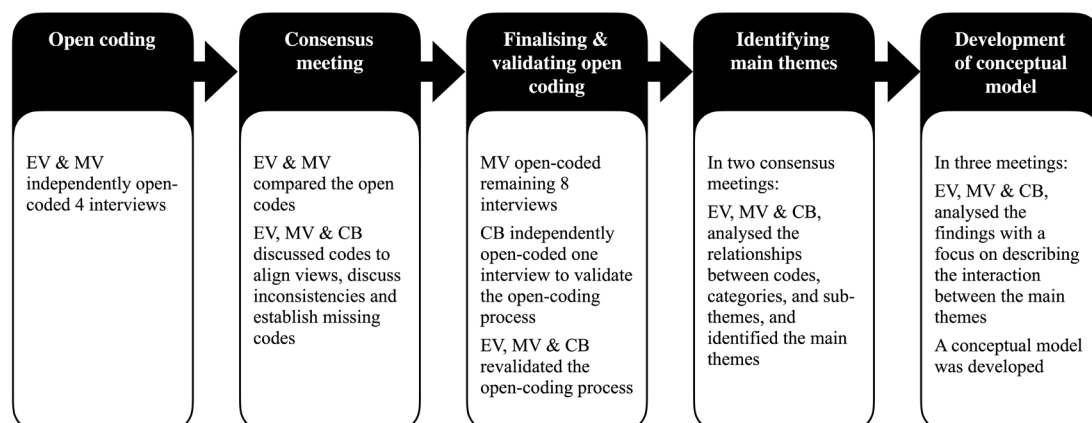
Open coding

EV & MV independently open-coded 4 interviews

Consensus meeting

EV & MV compared the open codes

EV, MV & CB discussed codes to align views, discuss inconsistencies and establish missing codes

Finalising & validating open coding

MV open-coded remaining 8 interviews

CB independently open-coded one interview to validate the open-coding process

EV, MV & CB revalidated the open-coding process

Identifying main themes

In two consensus meetings:

EV, MV & CB, analysed the relationships between codes, categories, and sub-themes, and identified the main themes

Development of conceptual model

In three meetings:

EV, MV & CB, analysed the findings with a focus on describing the interaction between the main themes

A conceptual model was developed